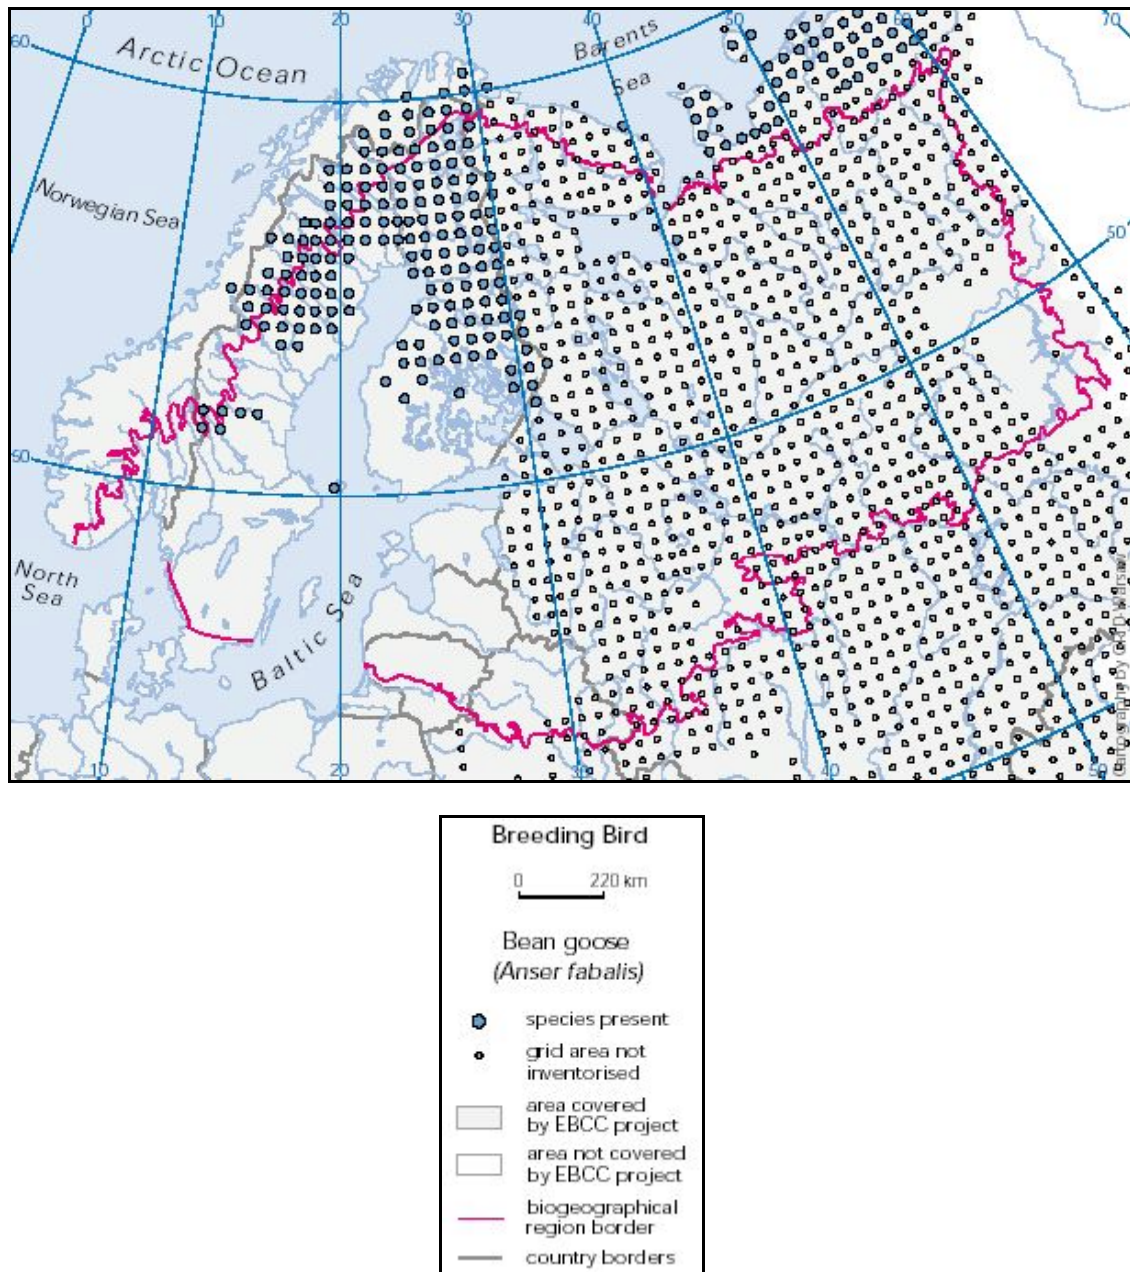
0
10
20
30
40
50
60
70
60
Arctic Ocean
Barents Sea
Norwegian Sea
50
50
North Sea
Baltic Sea
10
20
30
40
50
Cartography by GRID-Warsaw

Breeding Bird

0 220 km

Bean goose
(Anser fabalis)

species present
grid area not inventorised
area covered by EBCC project
area not covered by EBCC project
biogeographical region border
country borders